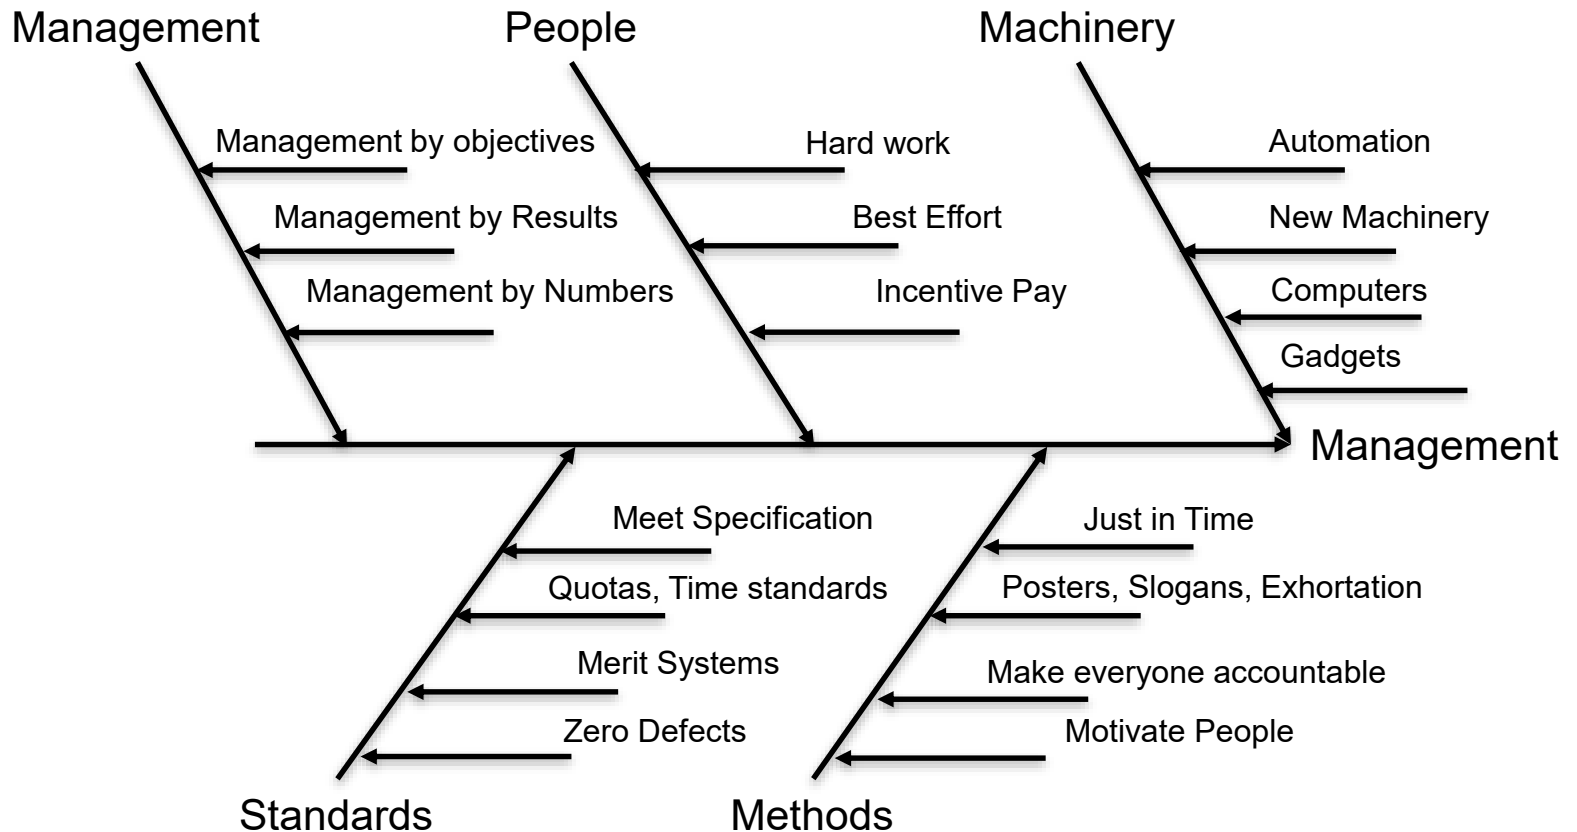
Management
Management by objectives
Management by Results
Management by Numbers

People
Hard work
Best Effort
Incentive Pay

Machinery
Automation
New Machinery
Computers
Gadgets

Management

Meet Specification
Quotas, Time standards
Merit Systems
Zero Defects
Standards

Just in Time
Posters, Slogans, Exhortation
Make everyone accountable
Motivate People
Methods